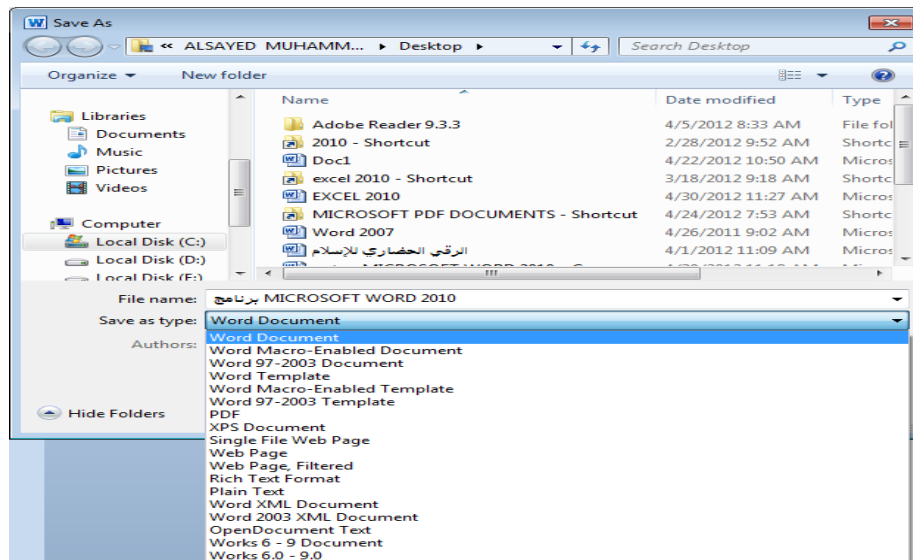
W Save As

« ALSAYED MUHAMM... ▸ Desktop ▸

Search Desktop

Organize ▾ New folder

Libraries
Documents
Music
Pictures
Videos

Computer
Local Disk (C:)
Local Disk (D:)
Local Disk (E:)

| Name | Date modified | Type |
|---|---|---|
| Adobe Reader 9.3.3 | 4/5/2012 8:33 AM | File fol |
| 2010 - Shortcut | 2/28/2012 9:52 AM | Shortc |
| Doc1 | 4/22/2012 10:50 AM | Micros |
| excel 2010 - Shortcut | 3/18/2012 9:18 AM | Shortc |
| EXCEL 2010 | 4/30/2012 11:27 AM | Micros |
| MICROSOFT PDF DOCUMENTS - Shortcut | 4/24/2012 7:53 AM | Shortc |
| Word 2007 | 4/26/2011 9:02 AM | Micros |
| الرقي الحضاري للإسلام | 4/1/2012 11:09 AM | Micros |
| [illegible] | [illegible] | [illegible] |

File name: برنامج MICROSOFT WORD 2010
Save as type: Word Document
Authors:

Hide Folders

Word Document
Word Macro-Enabled Document
Word 97-2003 Document
Word Template
Word Macro-Enabled Template
Word 97-2003 Template
PDF
XPS Document
Single File Web Page
Web Page
Web Page, Filtered
Rich Text Format
Plain Text
Word XML Document
Word 2003 XML Document
OpenDocument Text
Works 6 - 9 Document
Works 6.0 - 9.0